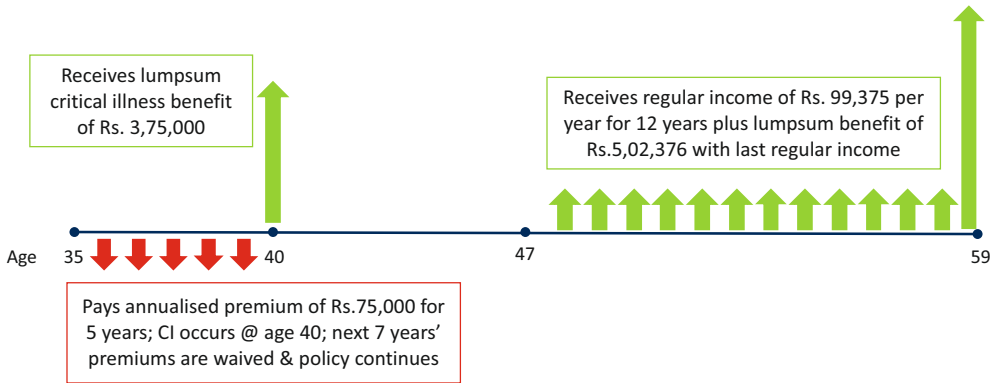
Receives lumpsum critical illness benefit of Rs. 3,75,000

Receives regular income of Rs. 99,375 per year for 12 years plus lumpsum benefit of Rs.5,02,376 with last regular income

Age 35 40 47 59

Pays annualised premium of Rs.75,000 for 5 years; CI occurs @ age 40; next 7 years' premiums are waived & policy continues